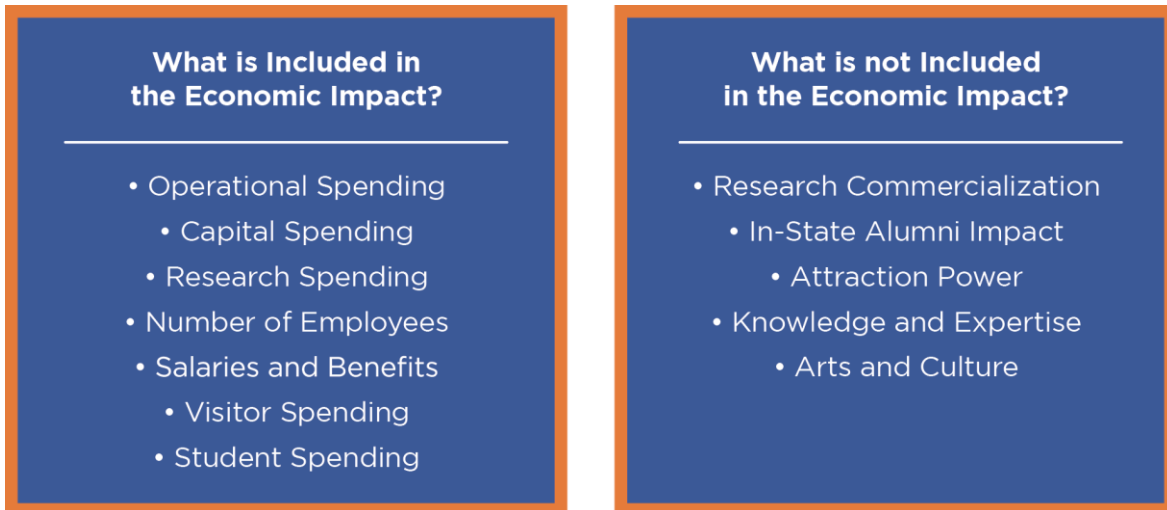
What is Included in the Economic Impact?

• Operational Spending
• Capital Spending
• Research Spending
• Number of Employees
• Salaries and Benefits
• Visitor Spending
• Student Spending

What is not Included in the Economic Impact?

• Research Commercialization
• In-State Alumni Impact
• Attraction Power
• Knowledge and Expertise
• Arts and Culture